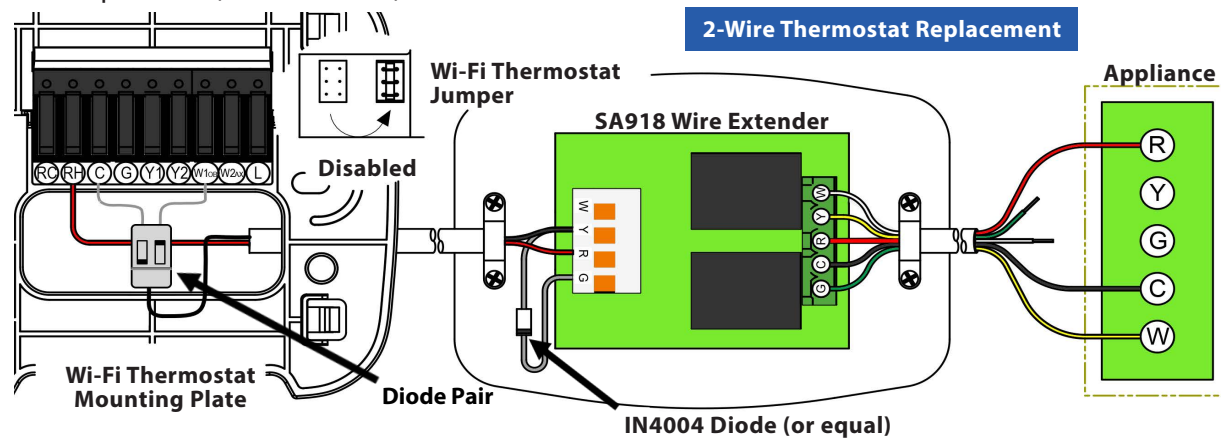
2-Wire Thermostat Replacement

Wi-Fi Thermostat Jumper

Disabled

SA918 Wire Extender

Appliance

RC RH C G Y1 Y2 W1OB W2AX L

W Y R G

W Y R C G

R Y G C W

Wi-Fi Thermostat Mounting Plate

Diode Pair

IN4004 Diode (or equal)